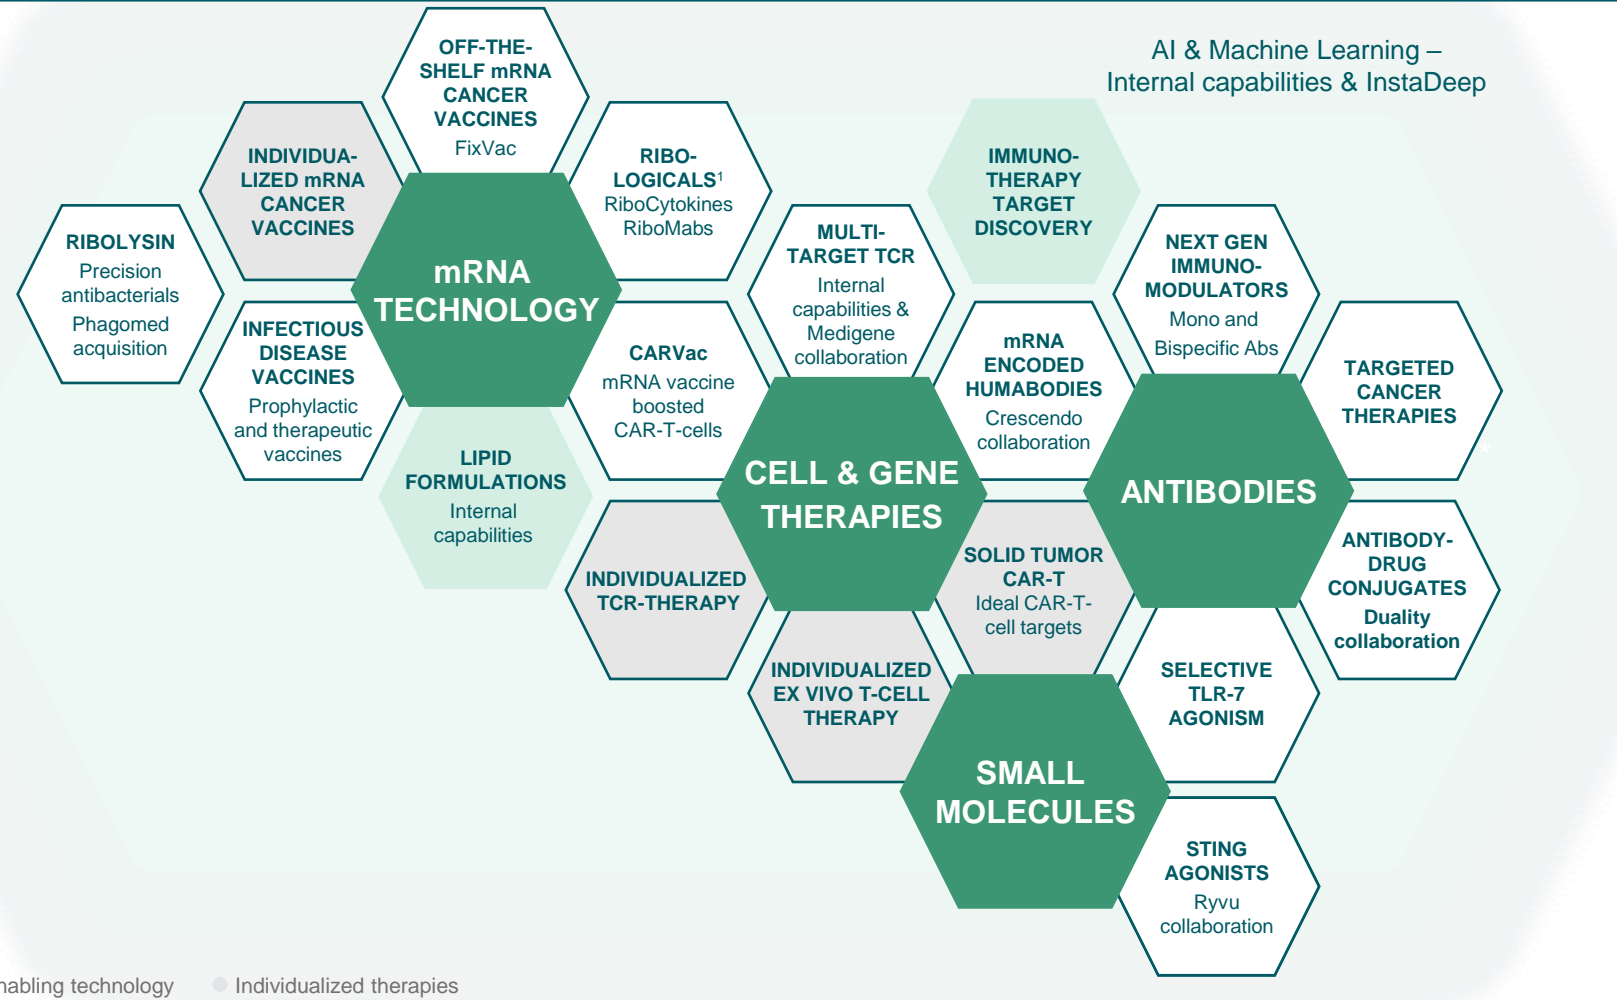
AI & Machine Learning – Internal capabilities & InstaDeep

OFF-THE-SHELF mRNA CANCER VACCINES
FixVac

INDIVIDUALIZED mRNA CANCER VACCINES

RIBO-LOGICALS$^1$
RiboCytokines
RiboMabs

RIBOLYSIN
Precision antibacterials
Phagomed acquisition

mRNA TECHNOLOGY

INFECTIOUS DISEASE VACCINES
Prophylactic and therapeutic vaccines

LIPID FORMULATIONS
Internal capabilities

CARVac
mRNA vaccine boosted CAR-T-cells

MULTI-TARGET TCR
Internal capabilities & Medigene collaboration

IMMUNO-THERAPY TARGET DISCOVERY

NEXT GEN IMMUNO-MODULATORS
Mono and Bispecific Abs

mRNA ENCODED HUMABODIES
Crescendo collaboration

TARGETED CANCER THERAPIES

CELL & GENE THERAPIES

ANTIBODIES

INDIVIDUALIZED TCR-THERAPY

SOLID TUMOR CAR-T
Ideal CAR-T-cell targets

ANTIBODY-DRUG CONJUGATES
Duality collaboration

INDIVIDUALIZED EX VIVO T-CELL THERAPY

SELECTIVE TLR-7 AGONISM

SMALL MOLECULES

STING AGONISTS
Ryvu collaboration

nabling technology
Individualized therapies